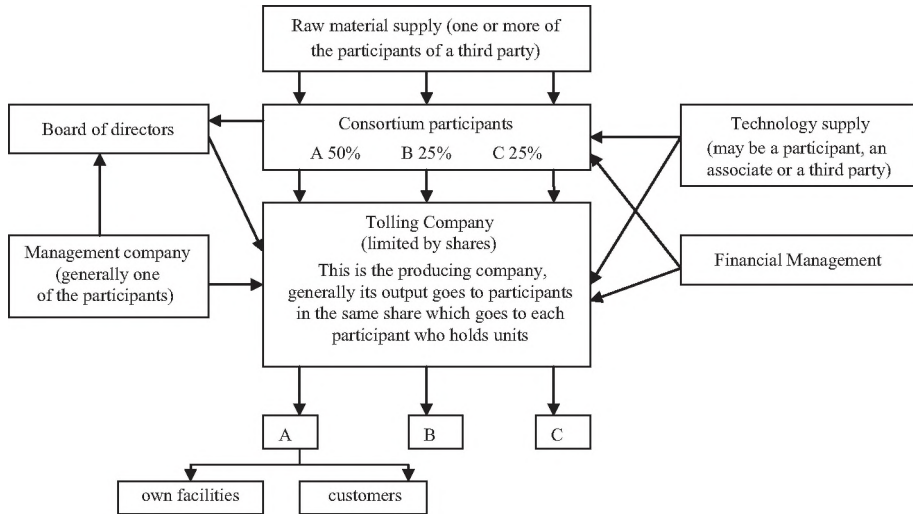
Raw material supply (one or more of the participants of a third party)

Board of directors

Consortium participants
A 50% B 25% C 25%

Technology supply (may be a participant, an associate or a third party)

Tolling Company (limited by shares)
This is the producing company, generally its output goes to participants in the same share which goes to each participant who holds units

Management company (generally one of the participants)

Financial Management

A

B

C

own facilities

customers